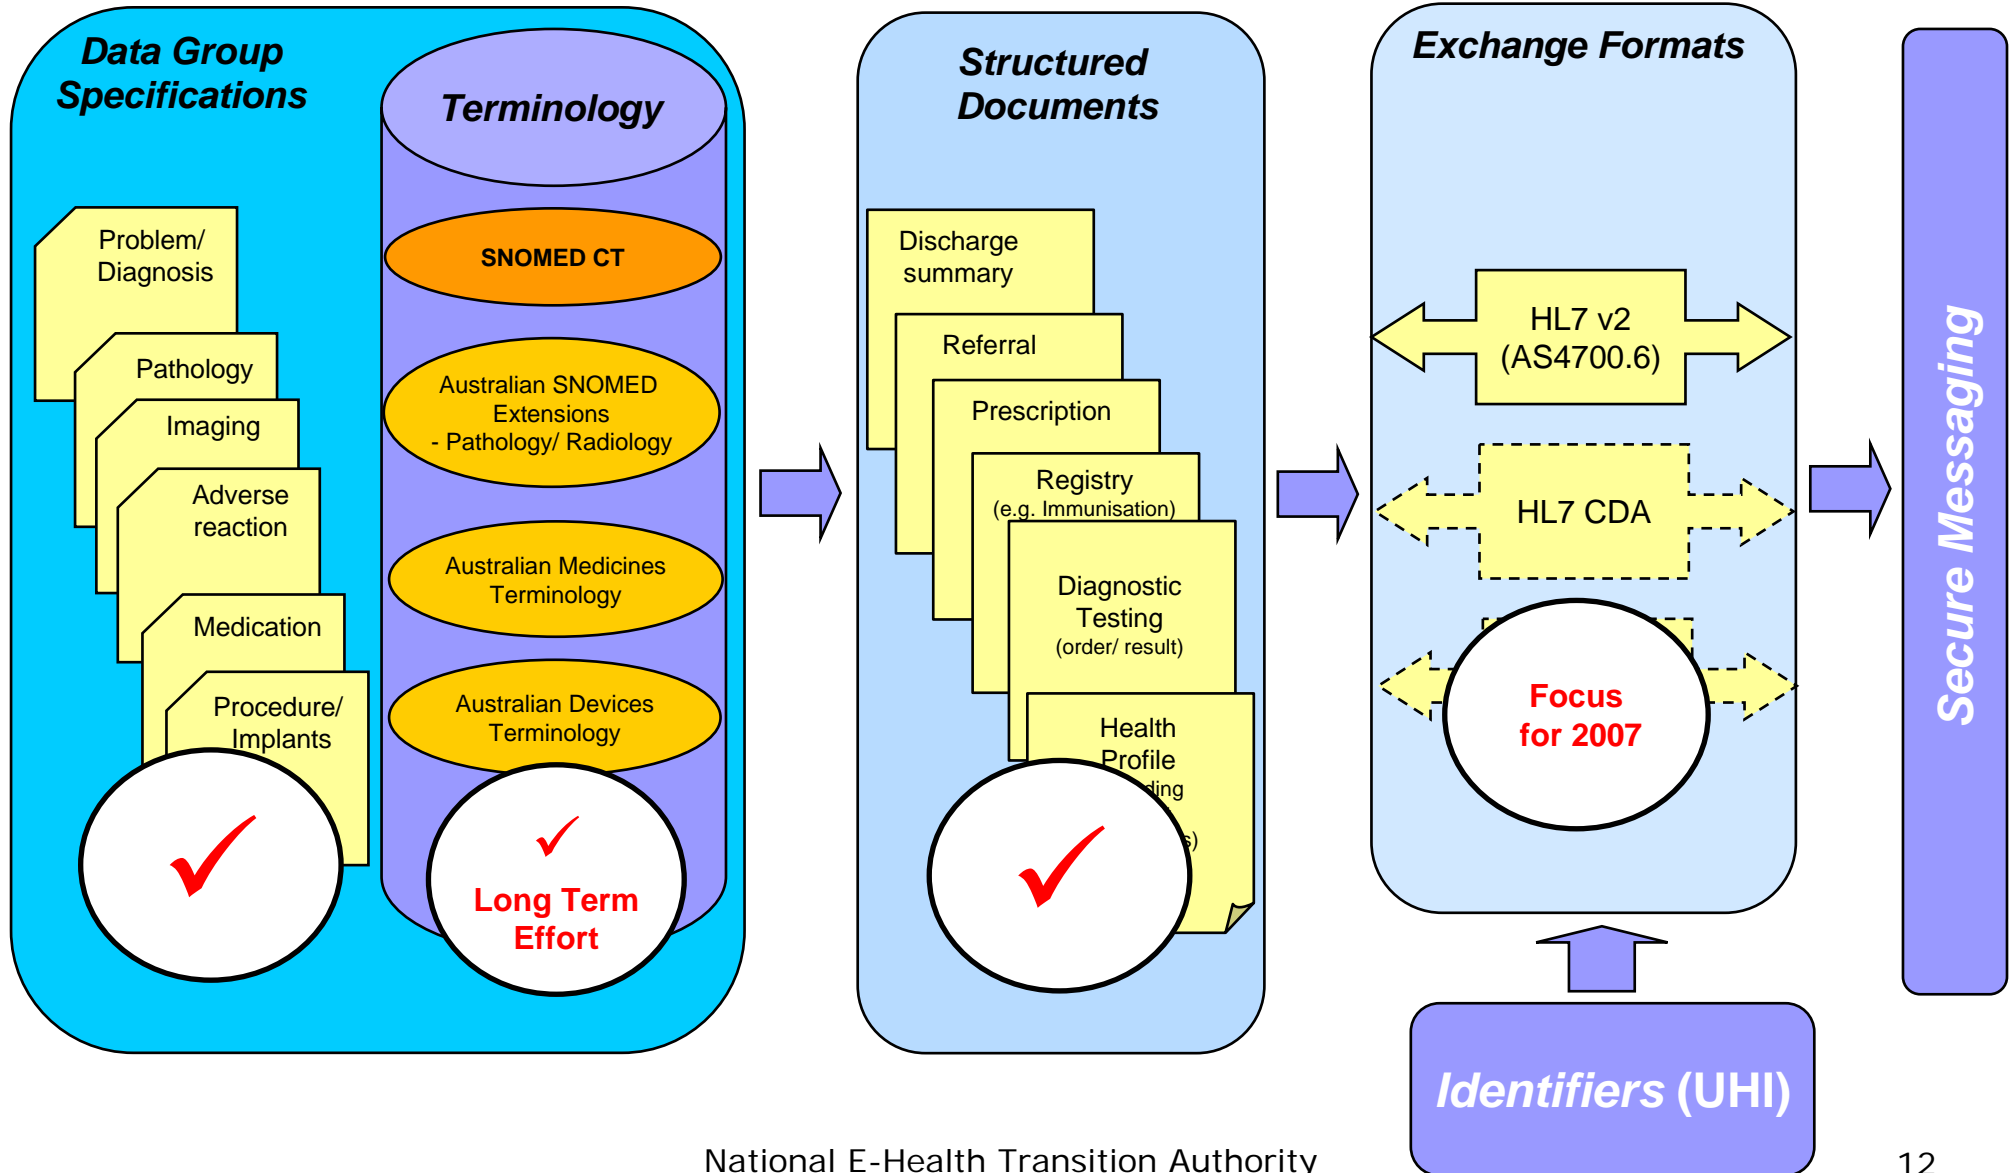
Data Group Specifications

Problem/ Diagnosis

Pathology

Imaging

Adverse reaction

Medication

Procedure/ Implants

✓

Terminology

SNOMED CT

Australian SNOMED Extensions - Pathology/ Radiology

Australian Medicines Terminology

Australian Devices Terminology

✓
Long Term Effort

Structured Documents

Discharge summary

Referral

Prescription

Registry (e.g. Immunisation)

Diagnostic Testing (order/ result)

Health Profile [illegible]ding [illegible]s)

✓

Exchange Formats

HL7 v2 (AS4700.6)

HL7 CDA

Focus for 2007

Secure Messaging

Identifiers (UHI)

National E-Health Transition Authority

12